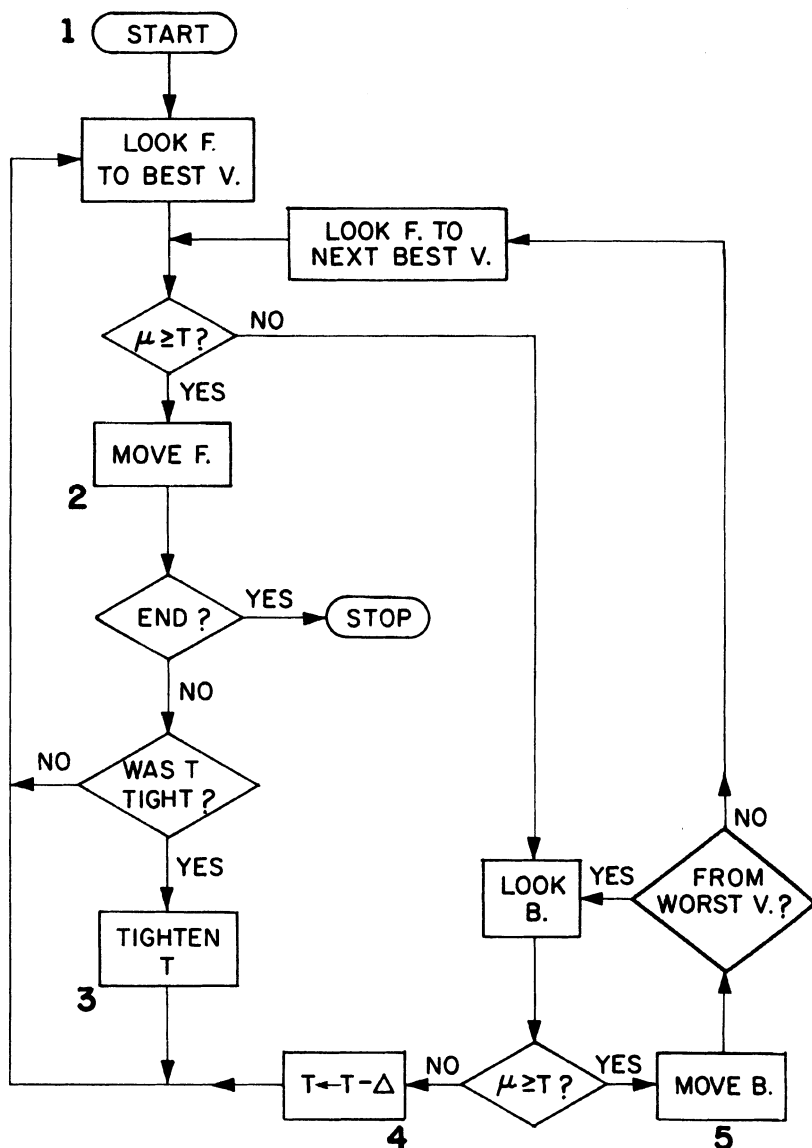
1 START

LOOK F. TO BEST V.

LOOK F. TO NEXT BEST V.

$\mu \geq T$?

NO

YES

MOVE F.

2

END ?

YES

STOP

NO

NO

WAS T TIGHT ?

YES

TIGHTEN T

3

NO

FROM WORST V.?

YES

LOOK B.

$T \leftarrow T - \Delta$

NO

$\mu \geq T$?

YES

MOVE B.

4

5